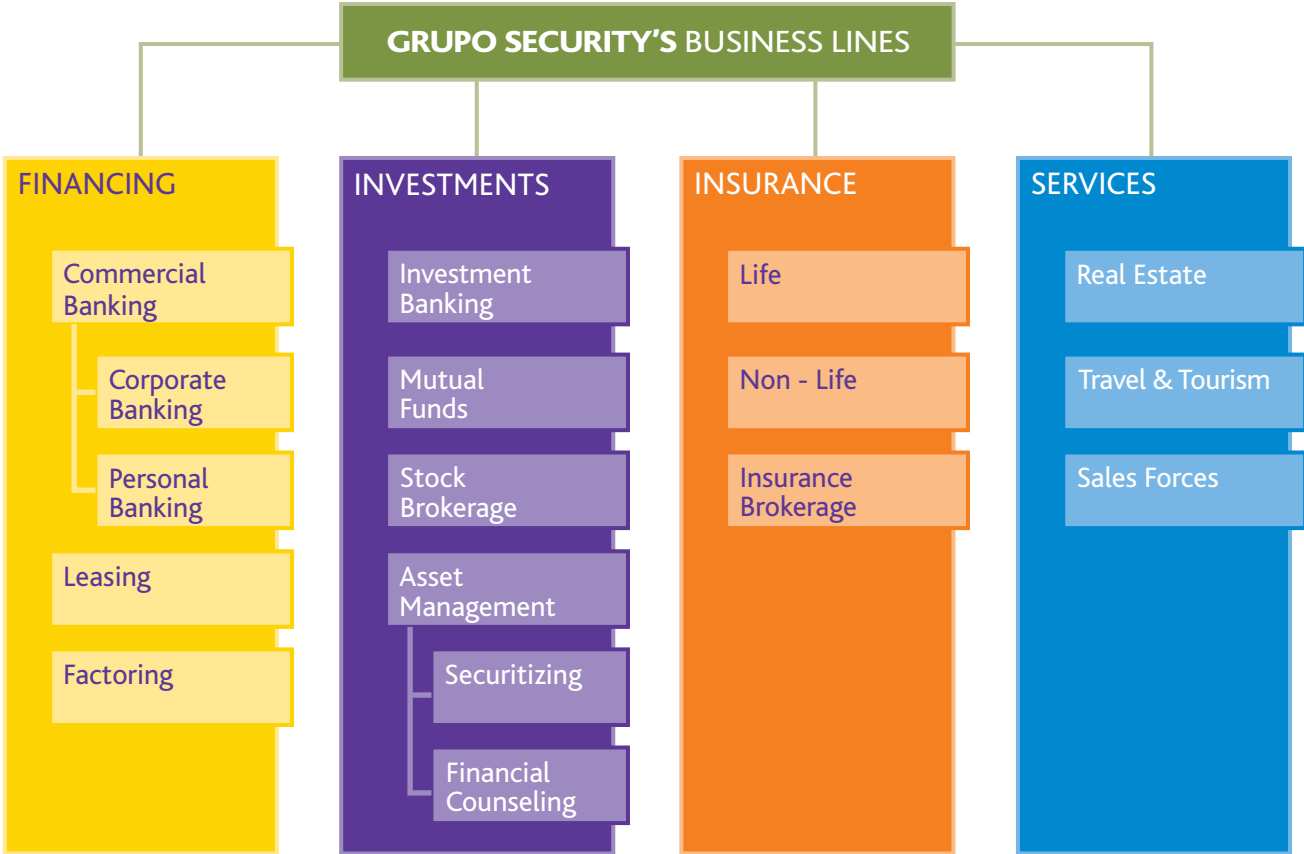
GRUPO SECURITY'S BUSINESS LINES

FINANCING

Commercial Banking

Corporate Banking

Personal Banking

Leasing

Factoring

INVESTMENTS

Investment Banking

Mutual Funds

Stock Brokerage

Asset Management

Securitizing

Financial Counseling

INSURANCE

Life

Non - Life

Insurance Brokerage

SERVICES

Real Estate

Travel & Tourism

Sales Forces